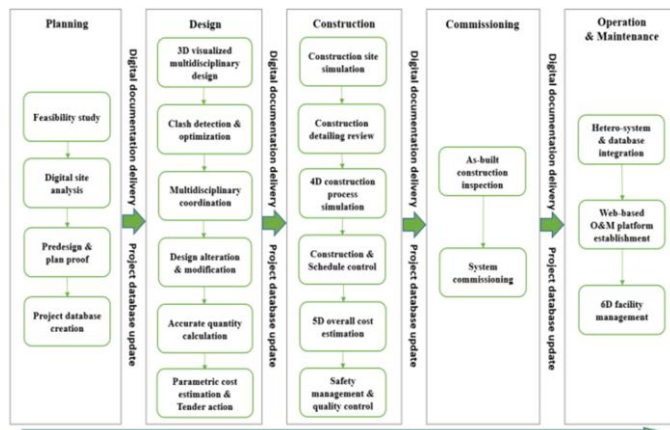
Planning

Feasibility study

Digital site analysis

Predesign & plan proof

Project database creation

Digital documentation delivery

Project database update

Design

3D visualized multidisciplinary design

Clash detection & optimization

Multidisciplinary coordination

Design alteration & modification

Accurate quantity calculation

Parametric cost estimation & Tender action

Digital documentation delivery

Project database update

Construction

Construction site simulation

Construction detailing review

4D construction process simulation

Construction & Schedule control

5D overall cost estimation

Safety management & quality control

Digital documentation delivery

Project database update

Commissioning

As-built construction inspection

System commissioning

Digital documentation delivery

Project database update

Operation & Maintenance

Hetero-system & database integration

Web-based O&M platform establishment

6D facility management